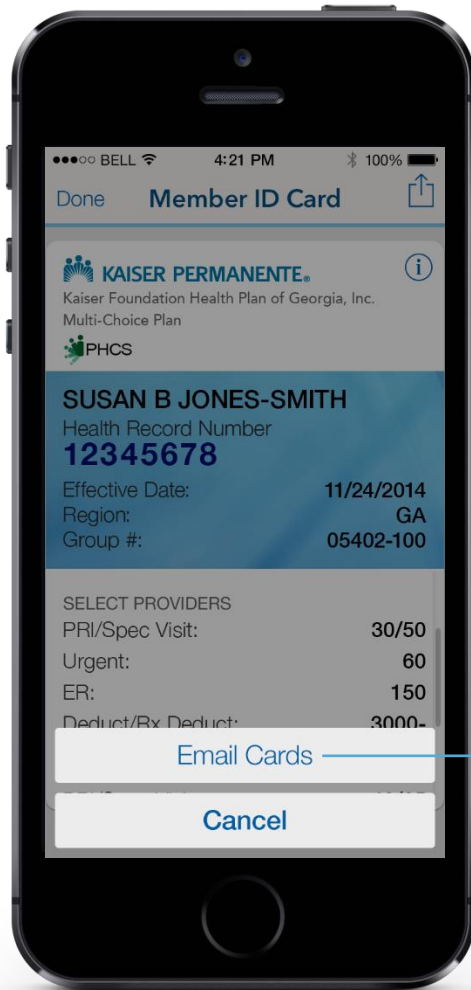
●●●○○ BELL 4:21 PM 100%

Done Member ID Card

KAISER PERMANENTE®
Kaiser Foundation Health Plan of Georgia, Inc.
Multi-Choice Plan
PHCS

SUSAN B JONES-SMITH
Health Record Number
12345678
Effective Date: 11/24/2014
Region: GA
Group #: 05402-100

SELECT PROVIDERS
PRI/Spec Visit: 30/50
Urgent: 60
ER: 150
Deduct/Rx Deduct: 3000-

Email Cards

Cancel